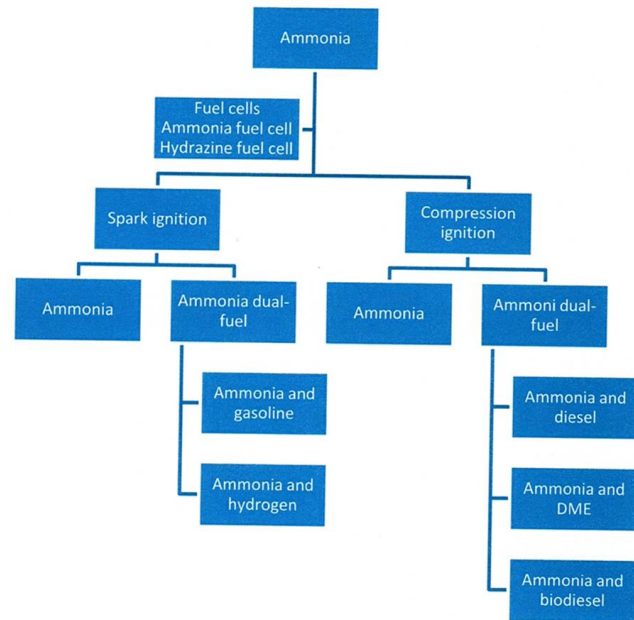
Ammonia

Fuel cells
Ammonia fuel cell
Hydrazine fuel cell

Spark ignition

Compression ignition

Ammonia

Ammonia dual-fuel

Ammonia

Ammoni dual-fuel

Ammonia and gasoline

Ammonia and hydrogen

Ammonia and diesel

Ammonia and DME

Ammonia and biodiesel